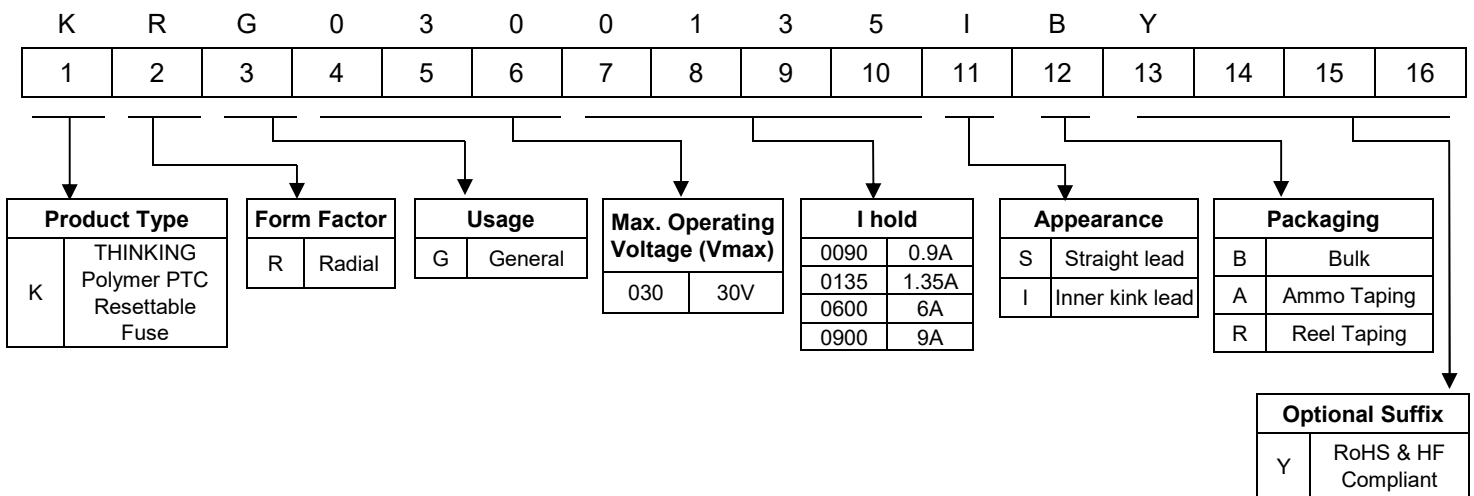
| K | R | G | 0 | 3 | 0 | 0 | 1 | 3 | 5 | I | B | Y | | | |
|---|---|---|---|---|---|---|---|---|---|---|---|---|---|---|---|
| 1 | 2 | 3 | 4 | 5 | 6 | 7 | 8 | 9 | 10 | 11 | 12 | 13 | 14 | 15 | 16 |

| Product Type | |
|---|---|
| K | THINKING Polymer PTC Resettable Fuse |

| Form Factor | |
|---|---|
| R | Radial |

| Usage | |
|---|---|
| G | General |

| Max. Operating Voltage (Vmax) | |
|---|---|
| 030 | 30V |

| I hold | |
|---|---|
| 0090 | 0.9A |
| 0135 | 1.35A |
| 0600 | 6A |
| 0900 | 9A |

| Appearance | |
|---|---|
| S | Straight lead |
| I | Inner kink lead |

| Packaging | |
|---|---|
| B | Bulk |
| A | Ammo Taping |
| R | Reel Taping |

| Optional Suffix | |
|---|---|
| Y | RoHS & HF Compliant |